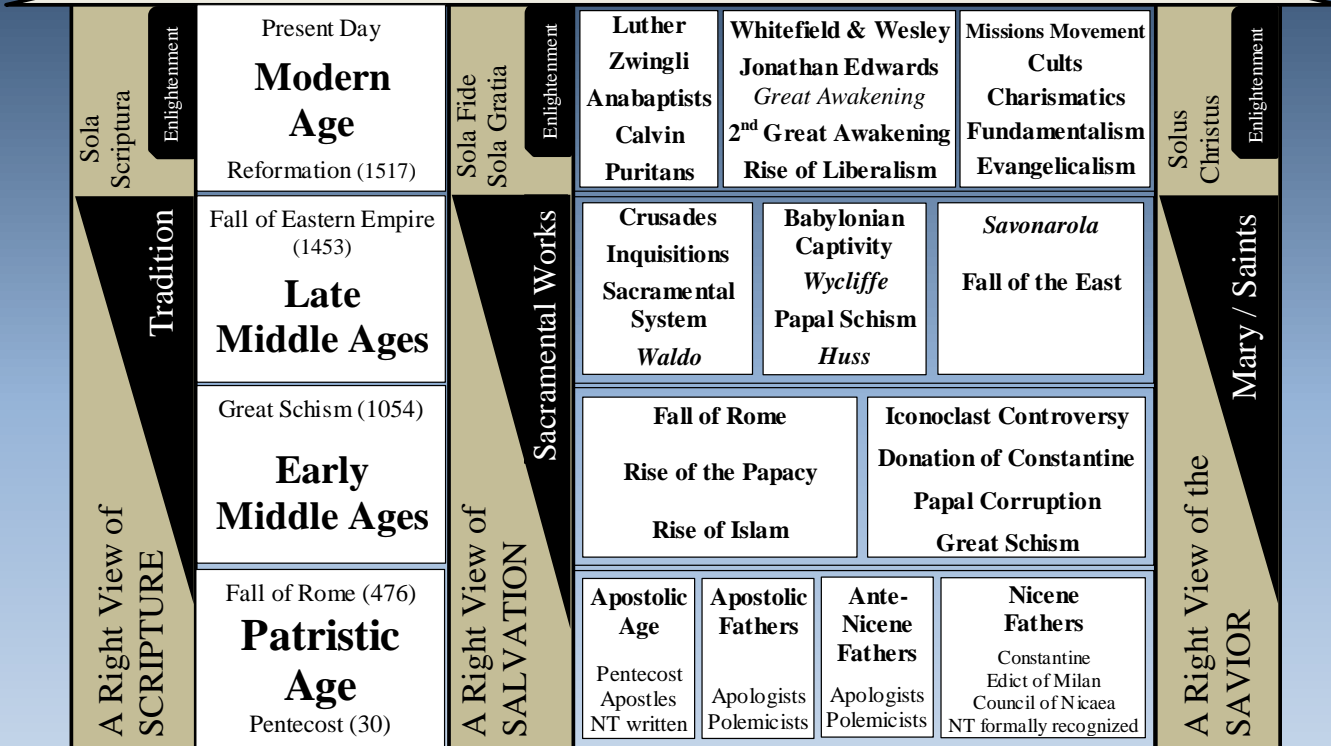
Sola Scriptura

Enlightenment

Tradition

A Right View of SCRIPTURE

Present Day

Modern Age

Reformation (1517)

Fall of Eastern Empire (1453)

Late Middle Ages

Great Schism (1054)

Early Middle Ages

Fall of Rome (476)

Patristic Age

Pentecost (30)

Sola Fide Sola Gratia

Enlightenment

Sacramental Works

A Right View of SALVATION

Luther
Zwingli
Anabaptists
Calvin
Puritans

Whitefield & Wesley
Jonathan Edwards
Great Awakening
2nd Great Awakening
Rise of Liberalism

Missions Movement
Cults
Charismatics
Fundamentalism
Evangelicalism

Crusades
Inquisitions
Sacramental System
Waldo

Babylonian Captivity
Wycliffe
Papal Schism
Huss

Savonarola
Fall of the East

Fall of Rome
Rise of the Papacy
Rise of Islam

Iconoclast Controversy
Donation of Constantine
Papal Corruption
Great Schism

Apostolic Age
Pentecost
Apostles
NT written

Apostolic Fathers
Apologists
Polemicists

Ante-Nicene Fathers
Apologists
Polemicists

Nicene Fathers
Constantine
Edict of Milan
Council of Nicaea
NT formally recognized

Solus Christus

Enlightenment

Mary / Saints

A Right View of the SAVIOR